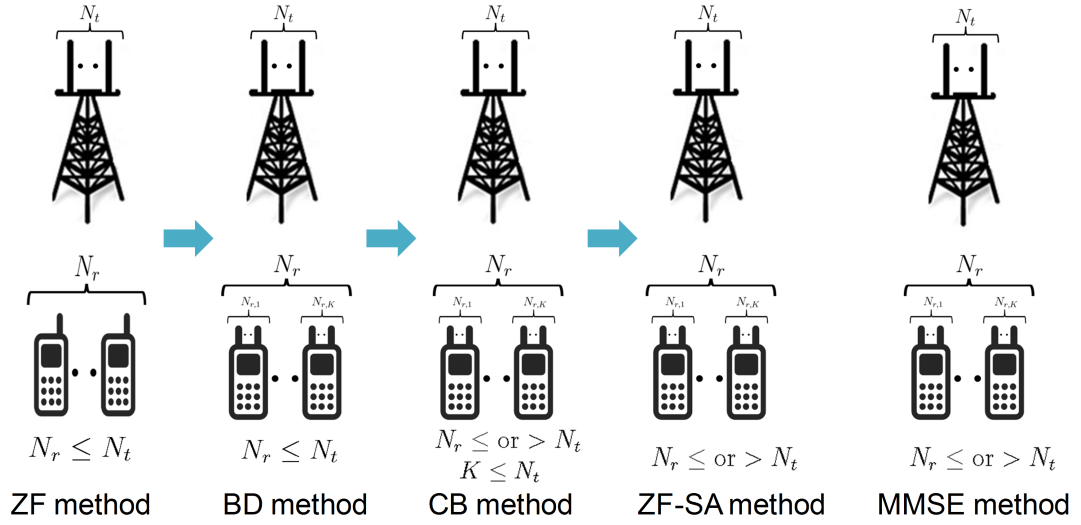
$N_t$

$N_t$

$N_t$

$N_t$

$N_t$

$N_r$

$N_r$

$N_{r,1}$ $N_{r,K}$

$N_r$

$N_{r,1}$ $N_{r,K}$

$N_r$

$N_{r,1}$ $N_{r,K}$

$N_r$

$N_{r,1}$ $N_{r,K}$

$N_r \leq N_t$

$N_r \leq N_t$

$N_r \leq \text{or} > N_t$
$K \leq N_t$

$N_r \leq \text{or} > N_t$

$N_r \leq \text{or} > N_t$

ZF method

BD method

CB method

ZF-SA method

MMSE method